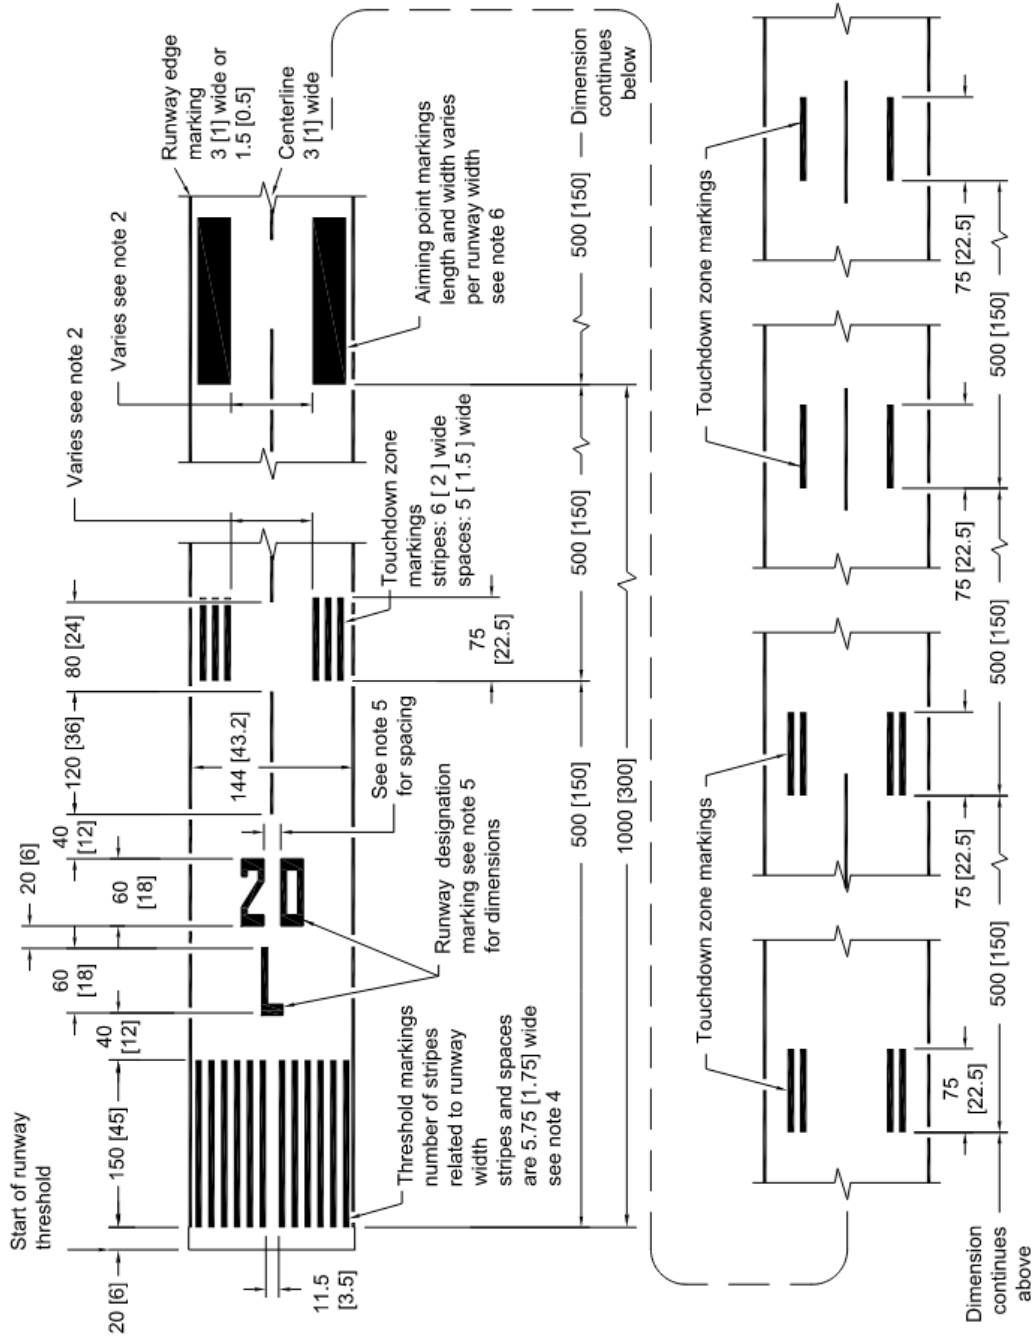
Start of runway threshold

20 [6]

150 [45]

40 [12]

60 [18]

20 [6]

60 [18]

40 [12]

120 [36]

80 [24]

Varies see note 2

Varies see note 2

Runway edge marking 3 [1] wide or 1.5 [0.5]

Centerline 3 [1] wide

Aiming point markings length and width varies per runway width see note 6

Touchdown zone markings stripes: 6 [ 2 ] wide spaces: 5 [ 1.5 ] wide

75 [22.5]

144 [43.2]

See note 5 for spacing

Runway designation marking see note 5 for dimensions

20

L

Threshold markings number of stripes related to runway width stripes and spaces are 5.75 [1.75] wide see note 4

11.5 [3.5]

500 [150]

500 [150]

500 [150]

1000 [300]

Dimension continues below

Touchdown zone markings

Touchdown zone markings

Touchdown zone markings

75 [22.5]

500 [150]

75 [22.5]

500 [150]

75 [22.5]

500 [150]

75 [22.5]

75 [22.5]

Dimension continues above